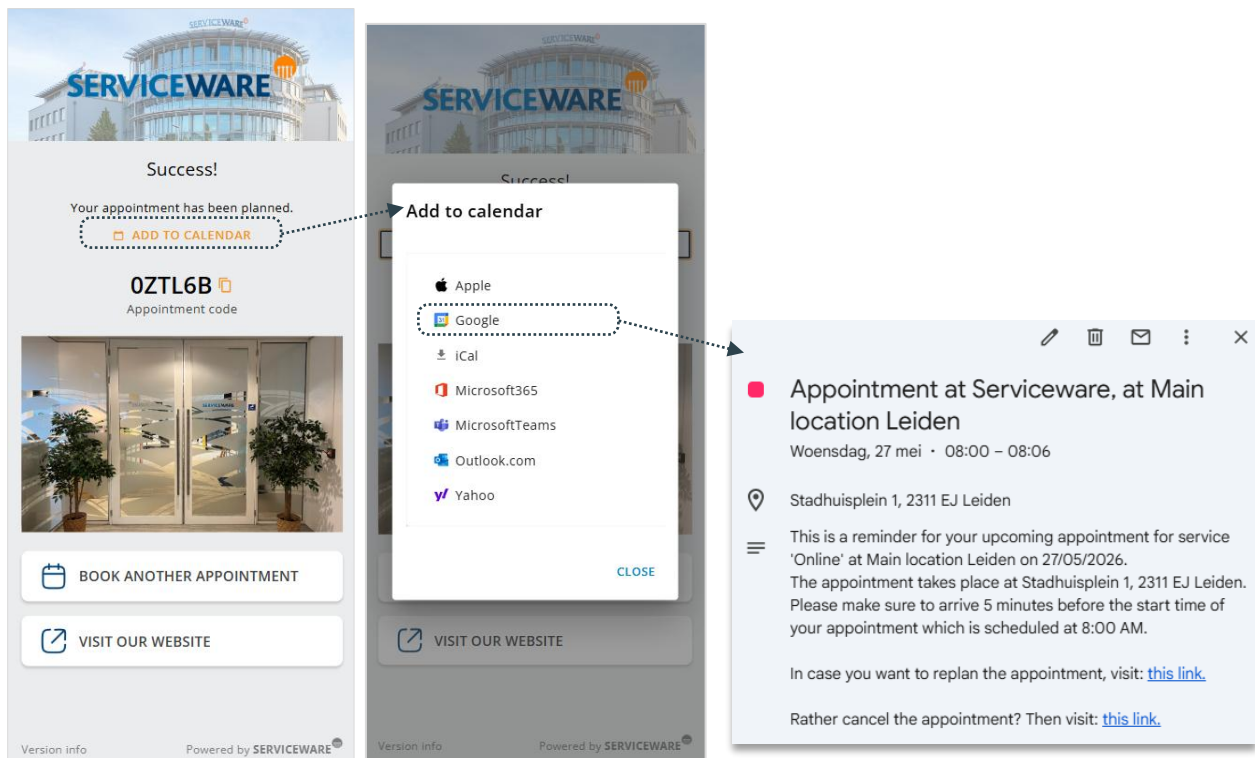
SERVICEWARE

SERVICEWARE

Success!

Your appointment has been planned.

ADD TO CALENDAR

0ZTL6B

Appointment code

BOOK ANOTHER APPOINTMENT

VISIT OUR WEBSITE

Version info

Powered by SERVICEWARE

SERVICEWARE

SERVICEWARE

Success!

Add to calendar

Apple

Google

iCal

Microsoft365

MicrosoftTeams

Outlook.com

Yahoo

CLOSE

VISIT OUR WEBSITE

Version info

Powered by SERVICEWARE

Appointment at Serviceware, at Main location Leiden

Woensdag, 27 mei · 08:00 – 08:06

Stadhuisplein 1, 2311 EJ Leiden

This is a reminder for your upcoming appointment for service 'Online' at Main location Leiden on 27/05/2026.
The appointment takes place at Stadhuisplein 1, 2311 EJ Leiden.
Please make sure to arrive 5 minutes before the start time of your appointment which is scheduled at 8:00 AM.

In case you want to replan the appointment, visit: this link.

Rather cancel the appointment? Then visit: this link.